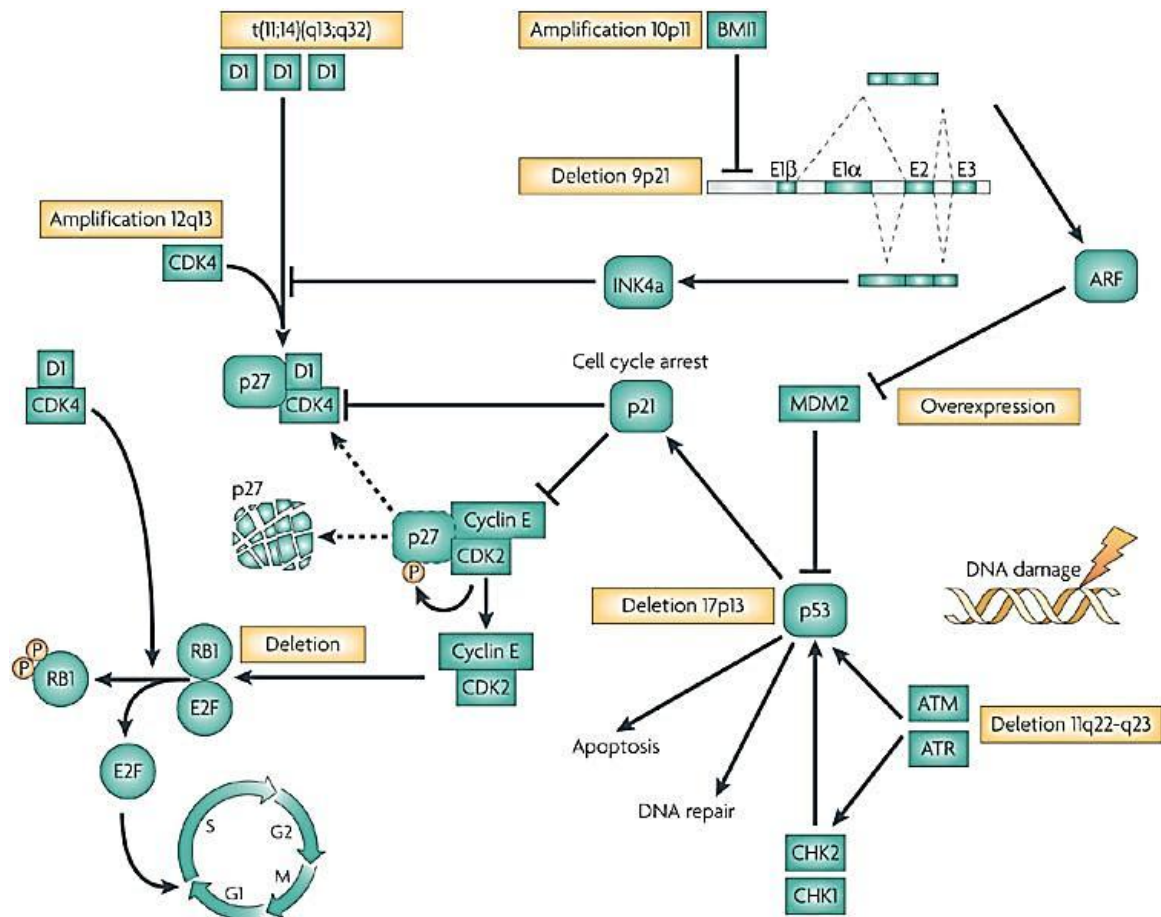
t(11;14)(q13;q32)

D1 D1 D1

Amplification 10p11

BMI1

Deletion 9p21

E1β E1α E2 E3

Amplification 12q13

CDK4

INK4a

ARF

D1

CDK4

p27

D1

CDK4

Cell cycle arrest

p21

MDM2

Overexpression

p27

p27

Cyclin E

CDK2

P

DNA damage

Deletion 17p13

p53

P

P

RB1

RB1

Deletion

E2F

Cyclin E

CDK2

E2F

Apoptosis

DNA repair

ATM

ATR

Deletion 11q22–q23

S

G2

M

G1

CHK2

CHK1